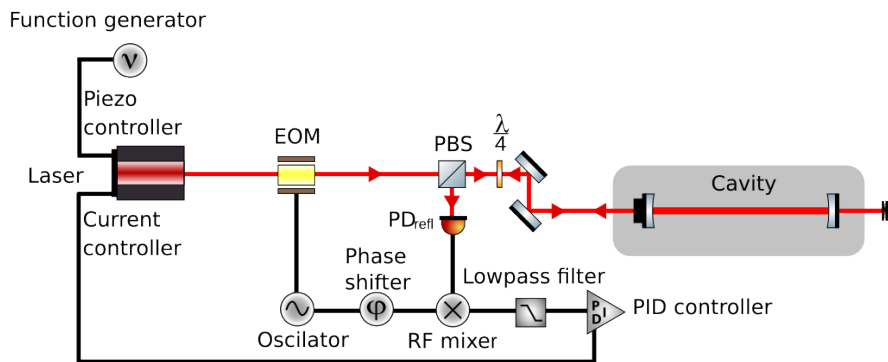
Function generator

$\nu$

Piezo controller

Laser

Current controller

EOM

PBS

$\frac{\lambda}{4}$

Cavity

$PD_{refl}$

Phase shifter

Lowpass filter

$\varphi$

P
D
I

PID controller

Oscilator

RF mixer